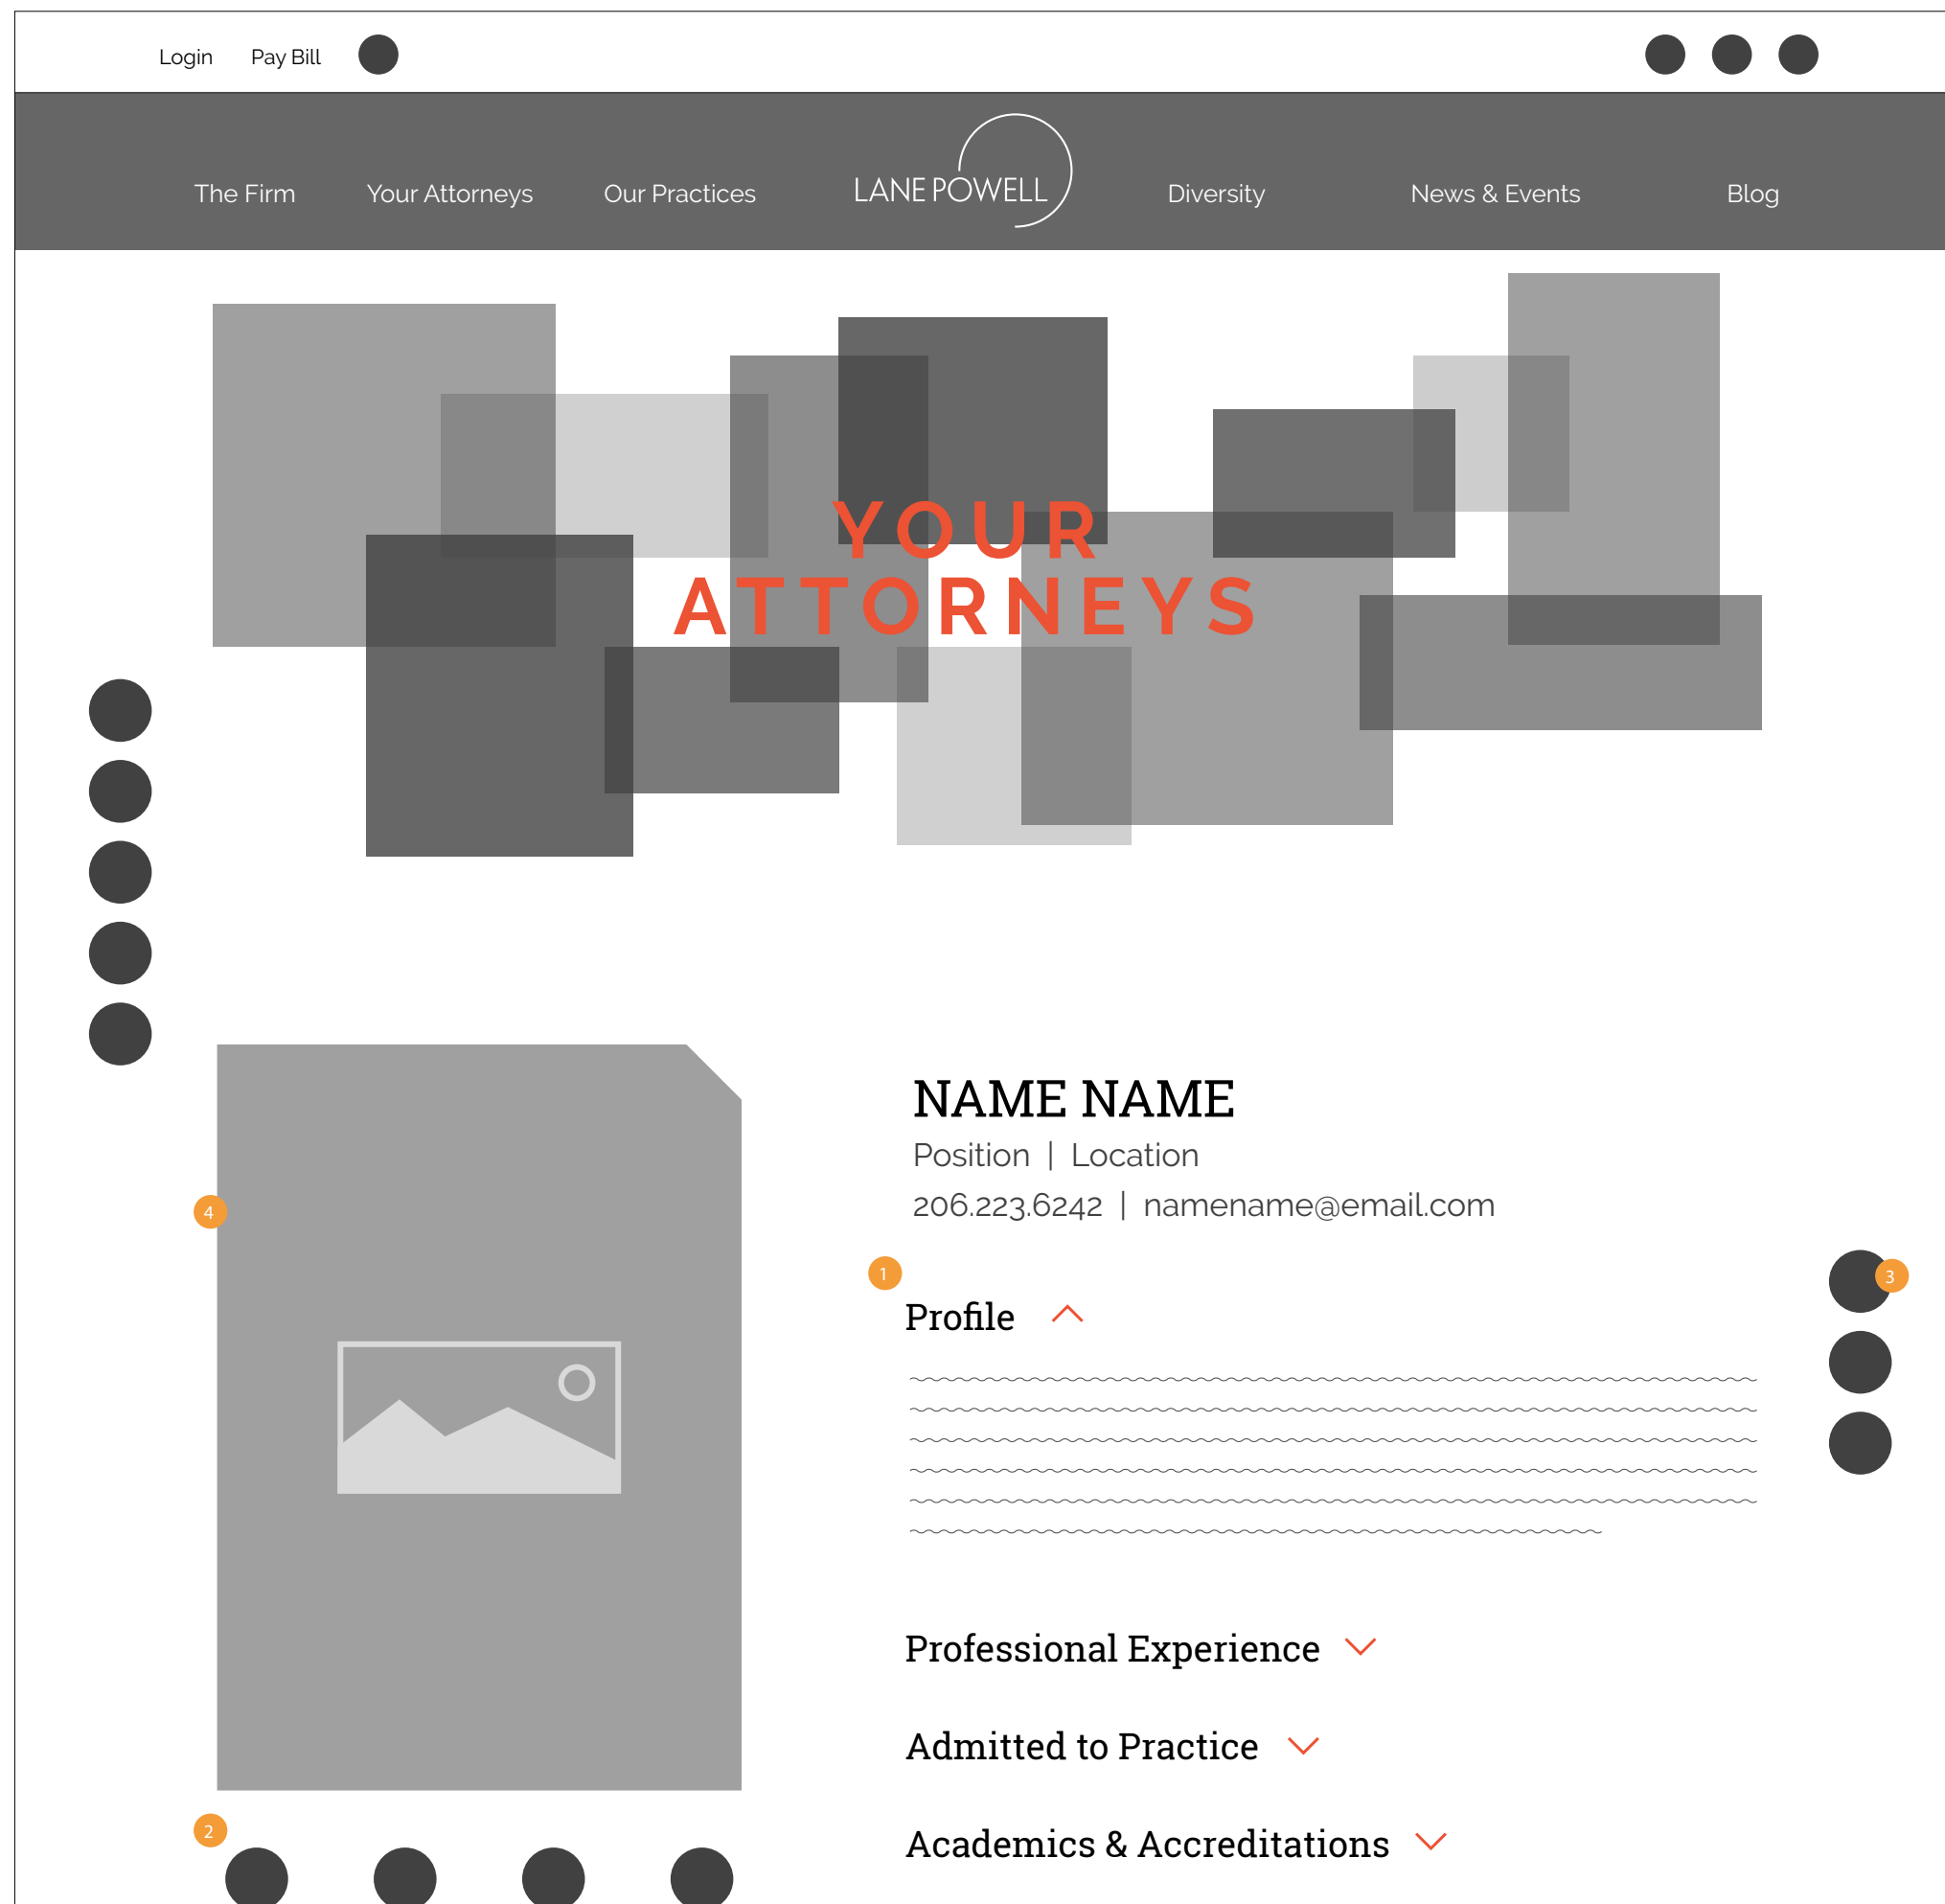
Login Pay Bill

The Firm Your Attorneys Our Practices LANE POWELL Diversity News & Events Blog

YOUR ATTORNEYS

4

NAME NAME

Position | Location

206.223.6242 | namename@email.com

1

Profile

3

Professional Experience

Admitted to Practice

Academics & Accreditations

2